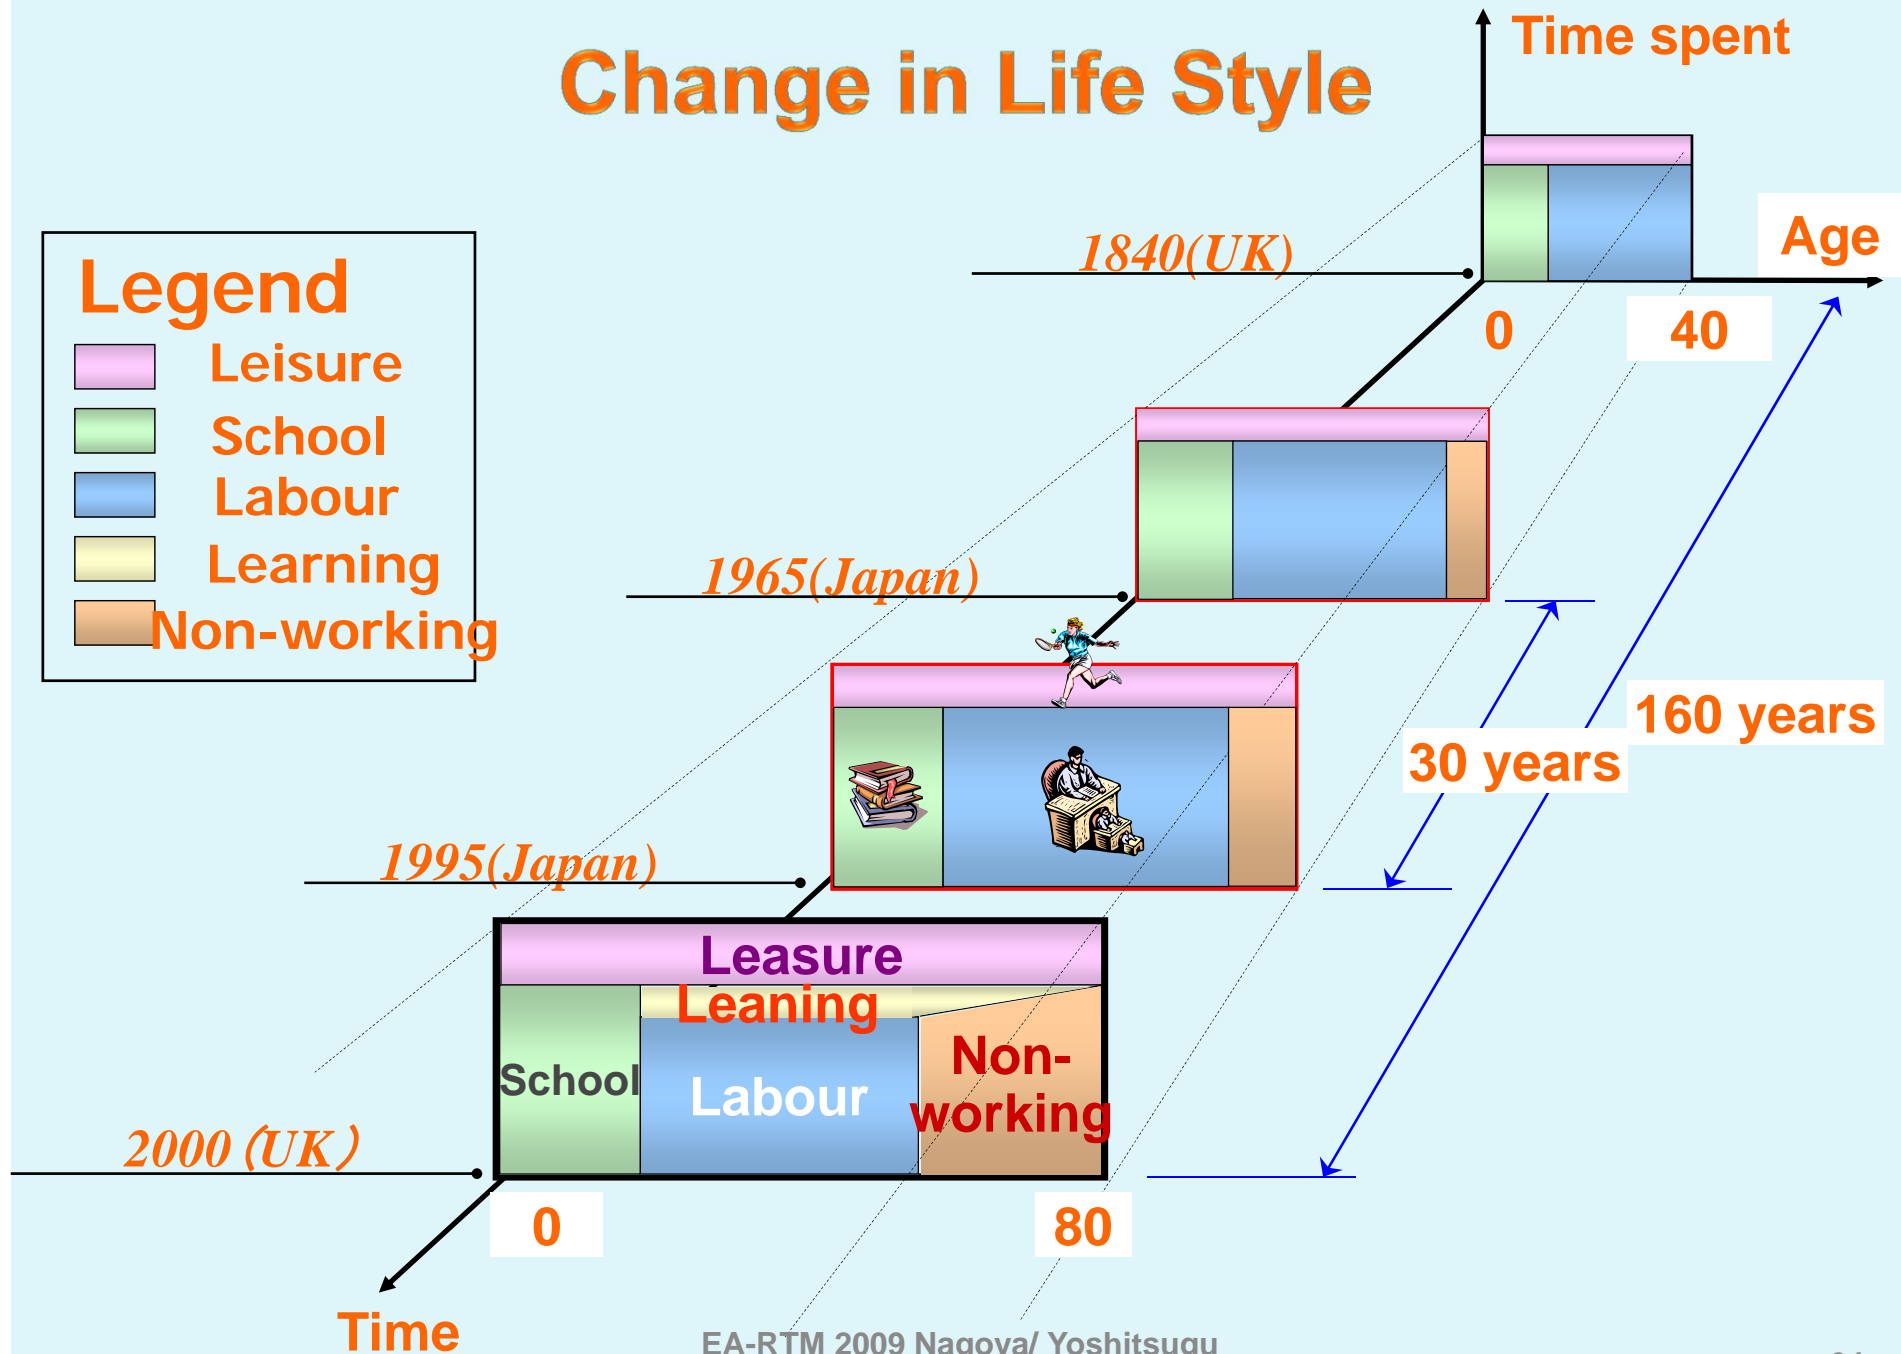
Change in Life Style

Time spent

Age

Legend
Leisure
School
Labour
Learning
Non-working

1840(UK)

0

40

1965(Japan)

1995(Japan)

30 years

160 years

Leasure
Leaning
School
Labour
Non-working

2000 (UK)

0

80

Time

EA-RTM 2009 Nagoya/ Yoshitsugu